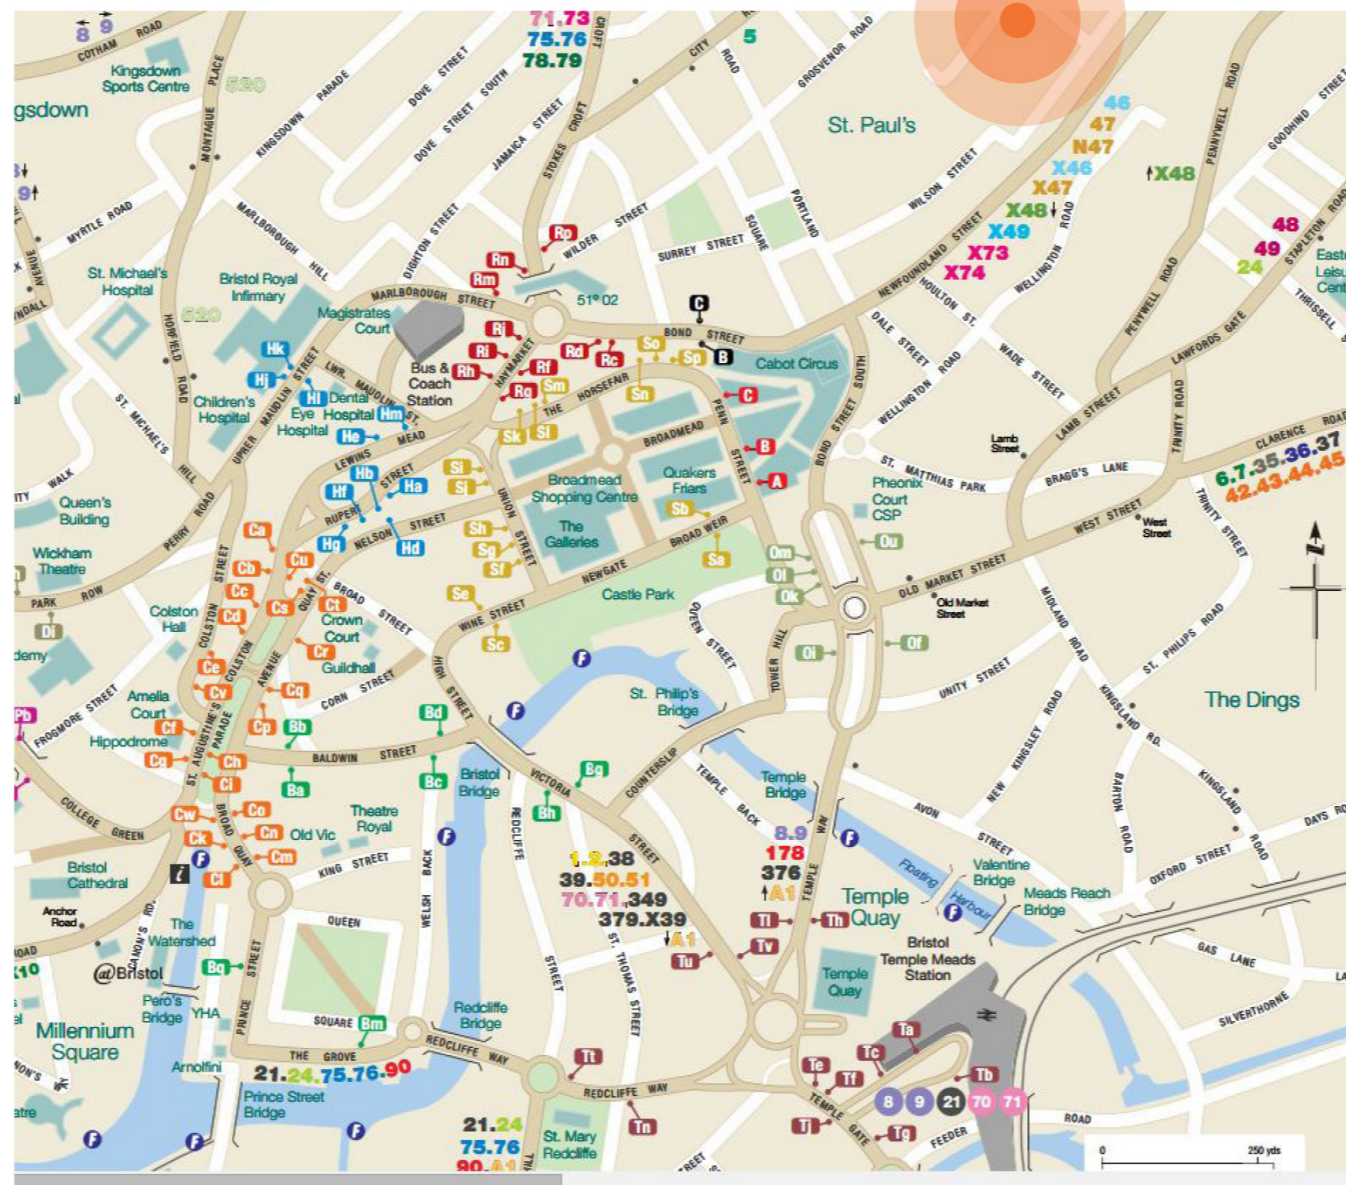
8 9
COTHAM ROAD
71.73
75.76
78.79
5
Kingsdown Sports Centre
520
gsdown
St. Paul's
46
47
N47
X46
X47
X48
X48
X49
X73
X74
48
49
24
St. Michael's Hospital
Bristol Royal Infirmary
520
Magistrates Court
Bus & Coach Station
51° 02
Cabot Circus
Children's Hospital
Dental Hospital
Eye Hospital
Queen's Building
Wickham Theatre
Colston Hall
Broadmead Shopping Centre
Quakers Friars
The Galleries
Pheonix Court CSP
Lamb Street
West Street
Old Market Street
Castle Park
Crown Court
Guildhall
Amelia Court
Hippodrome
St. Philip's Bridge
Temple Bridge
The Dings
Bristol Bridge
Theatre Royal
Old Vic
Bristol Cathedral
Anchor Road
The Watershed
@Bristol
Pero's Bridge
YHA
Millennium Square
Arnolfini
Prince Street Bridge
Redcliffe Bridge
St. Mary Redcliffe
Valentine Bridge
Meads Reach Bridge
Temple Quay
Bristol Temple Meads Station
Temple Quay
Floating Harbour
6.7.35.36.37
42.43.44.45
1.2.38
39.50.51
70.71.349
379.X39
A1
8.9
178
376
A1
21.24.75.76.90
21.24
75.76
90.A1
8 9 21 70 71
0 250 yds
Hk Hj Hl Hm He Hb Ha Hf Hg Hd
Rp Rn Rm Rj Ri Rh Rd Rc Rf Rg
So Sp Sm Sn Sk Sl Si Sj Sh Sg Sf Se Sc Sb Sa
A B C
Ca Cb Cc Cd Cs Cu Ct Cr Ce Cv Cf Cg Cq Cp Ch Ci Co Cw Ck Cn Cm Cl
Bb Ba Bd Bc Bg Bh Bq Bm
Om Ol Ok Ou Oi Of
Di Pb
Tl Th Tv Tu Tt Tn Ta Tc Te Tf Tb Tj Tg
COTHAM ROAD MONTAGUE PLACE KINGSDOWN PARADE DOVE STREET DOVE STREET SOUTH JAMAICA STREET STOKES CROFT CROFT CITY ROAD GROSVENOR ROAD WILSON STREET PENNYWELL ROAD GOODHIND STREET STAPLETON ROAD MYRTLE ROAD MARLBOROUGH HILL DIGHTON STREET WILDER STREET SURREY STREET PORTLAND SQUARE NEWFOUNDLAND STREET HOULTON ST. WELLINGTON ROAD PENYWELL ROAD THRISSELL LAWFORDS GATE MARLBOROUGH STREET BOND STREET DALE STREET WADE STREET LAMB STREET TRINITY ROAD CLARENCE ROAD HOPFIELD ROAD UPPER MAUDLIN STREET LWR. MAUDLIN ST. HAYMARKET HORSEFAIR THE MEAD PENN STREET BROADMEAD WELLINGTON ROAD ST. MATTHIAS PARK BRAGG'S LANE ST. MICHAEL'S HILL LEWINS STREET RUPERT STREET NELSON STREET UNION STREET BROAD WEIR NEWGATE BOND STREET SOUTH WEST STREET TRINITY STREET WALK PERRY ROAD PARK ROW COLSTON STREET QUAY ST. BROAD STREET WINE STREET OLD MARKET STREET MIDLAND ROAD ST. PHILIPS ROAD COLSTON AVENUE HIGH STREET QUEEN STREET TOWER HILL UNITY STREET FROGMORE STREET ST. AUGUSTINE'S PARADE CORN STREET BALDWIN STREET COUNTERSLIP KINGSLEY ROAD KINGSLAND RD. COLLEGE GREEN BROAD QUAY VICTORIA STREET TEMPLE BACK TEMPLE WAY AVON STREET NEW BARTON ROAD KINGSLAND ROAD DAYS ROAD OXFORD STREET KING STREET WELSH BACK REDCLIFFE QUEEN SQUARE ST. THOMAS STREET GAS LANE SILVERTHORNE CANON'S ROAD PRINCE STREET THE GROVE REDCLIFFE WAY REDCLIFFE WAY TEMPLE GATE FEEDER ROAD